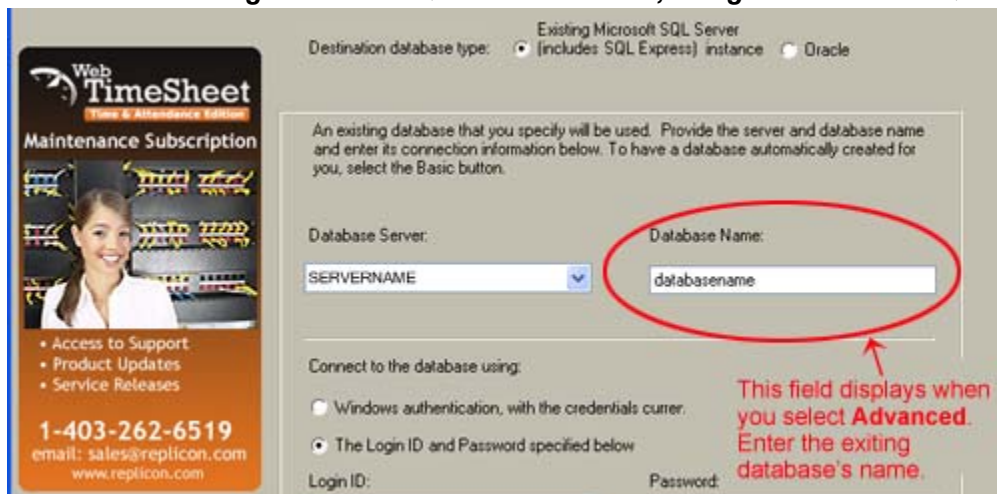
Web TimeSheet
Time & Attendance Edition
Maintenance Subscription

• Access to Support
• Product Updates
• Service Releases

1-403-262-6519
email: sales@replicon.com
www.replicon.com

Destination database type: Existing Microsoft SQL Server (includes SQL Express) instance Oracle

An existing database that you specify will be used. Provide the server and database name and enter its connection information below. To have a database automatically created for you, select the Basic button.

Database Server:
SERVERNAME

Database Name:
databasename

Connect to the database using:

Windows authentication, with the credentials curren

The Login ID and Password specified below

Login ID:

Password:

This field displays when you select **Advanced**. Enter the exiting database's name.